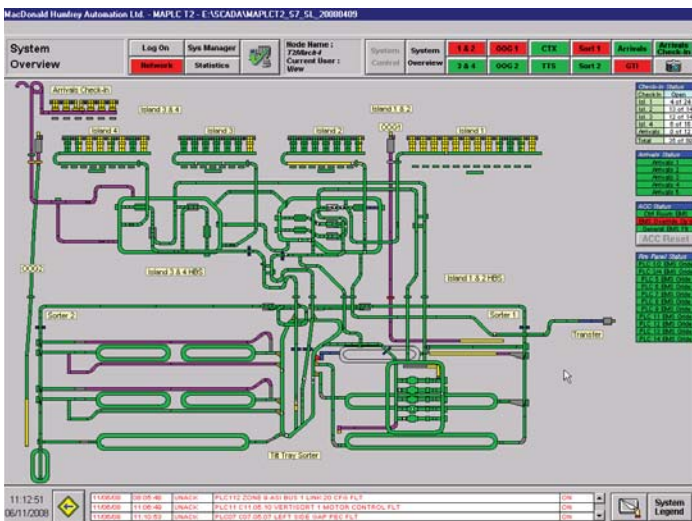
MacDonald Humfrey Automation Ltd. - MAPLC T2 - E:\SCADA\MAPLCT2_S7_SL_20080409

System Overview

Log On
Sys Manager
Network
Statistics

Node Name : 726hcd-4
Current User : View

System Control
System Overview

1 & 2
OOG 1
CTX
Sort 1
Arrivals
Arrivals Check-in
3 & 4
OOG 2
TTS
Sort 2
GTI

Arrivals Check-in
Island 3 & 4
Island 1 & 2
Island 4
Island 3
Island 2
Island 1
OOG1
OOG2
Island 3 & 4 HBS
Island 1 & 2 HBS
Sorter 2
Sorter 1
Transfer
Tilt Tray Sorter

Check-in Status
Checkin | Open
Isl 1 | 4 of 24
Isl 2 | 13 of 14
Isl 3 | 12 of 14
Isl 4 | 0 of 16
Arrivals | 0 of 12
Total | 35 of 80

Arrivals Status
Arrivals 1
Arrivals 2
Arrivals 3
Arrivals 4
Arrivals 5

ACC Status
Ctrl Room EMS
EMS Override Sig
General EMS 18
ACC Reset

Rm Panel Status
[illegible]

11:12:51
06/11/2008

11/06/08 | 08:05:46 | UNACK | PLC112 ZONE 9 ASI BUS 1 LINK 20 CFG FLT | ON
11/06/08 | 10:06:49 | UNACK | PLC11 C11.05.10 VERTISORT 1 MOTOR CONTROL FLT | ON
11/06/08 | 11:10:53 | UNACK | PLC07 C07.05.07 LEFT SIDE GAP PEC FLT | ON

System Legend